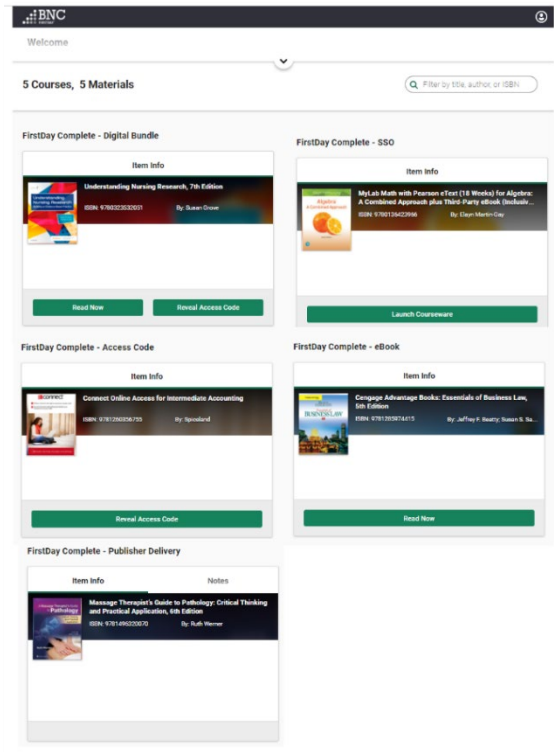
BNC

Welcome

5 Courses, 5 Materials

Filter by title, author, or ISBN

FirstDay Complete - Digital Bundle

Item Info

Understanding Nursing Research, 7th Edition

ISBN: 9780323532031

By: Susan Grove

Read Now

Reveal Access Code

FirstDay Complete - SSO

Item Info

MyLab Math with Pearson eText (18 Weeks) for Algebra: A Combined Approach plus Third-Party eBook (Inclusiv...

ISBN: 9780136423966

By: Elayn Martin-Gay

Launch Courseware

FirstDay Complete - Access Code

Item Info

Connect Online Access for Intermediate Accounting

ISBN: 9781260356755

By: Spiceland

Reveal Access Code

FirstDay Complete - eBook

Item Info

Cengage Advantage Books: Essentials of Business Law, 5th Edition

ISBN: 9781305974415

By: Jeffrey F. Beatty; Susan S. Sa...

Read Now

FirstDay Complete - Publisher Delivery

Item Info

Notes

Massage Therapist's Guide to Pathology: Critical Thinking and Practical Application, 6th Edition

ISBN: 9781496320870

By: Ruth Werner